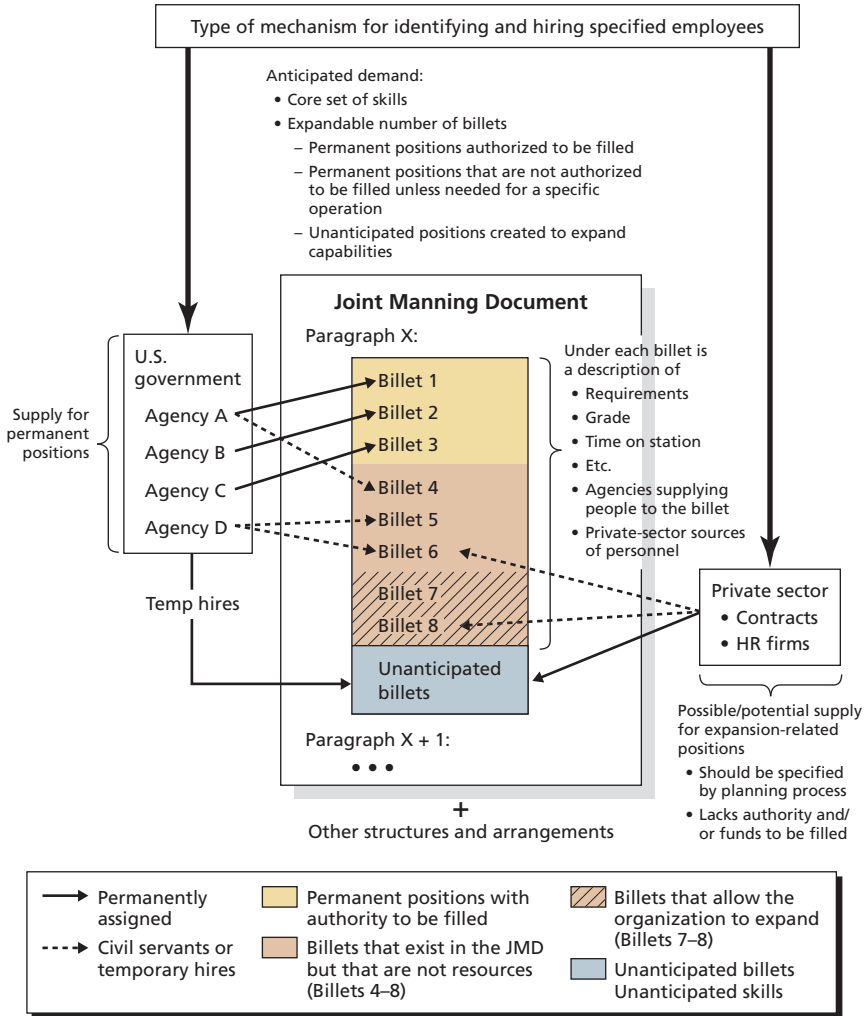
Type of mechanism for identifying and hiring specified employees

Anticipated demand:
• Core set of skills
• Expandable number of billets
– Permanent positions authorized to be filled
– Permanent positions that are not authorized to be filled unless needed for a specific operation
– Unanticipated positions created to expand capabilities

Supply for permanent positions

U.S. government
Agency A
Agency B
Agency C
Agency D

Temp hires

Joint Manning Document
Paragraph X:
Billet 1
Billet 2
Billet 3
Billet 4
Billet 5
Billet 6
Billet 7
Billet 8
Unanticipated billets
Paragraph X + 1:
• • •

+
Other structures and arrangements

Under each billet is a description of
• Requirements
• Grade
• Time on station
• Etc.
• Agencies supplying people to the billet
• Private-sector sources of personnel

Private sector
• Contracts
• HR firms

Possible/potential supply for expansion-related positions
• Should be specified by planning process
• Lacks authority and/ or funds to be filled

Permanently assigned
Civil servants or temporary hires
Permanent positions with authority to be filled
Billets that exist in the JMD but that are not resources (Billets 4–8)
Billets that allow the organization to expand (Billets 7–8)
Unanticipated billets Unanticipated skills